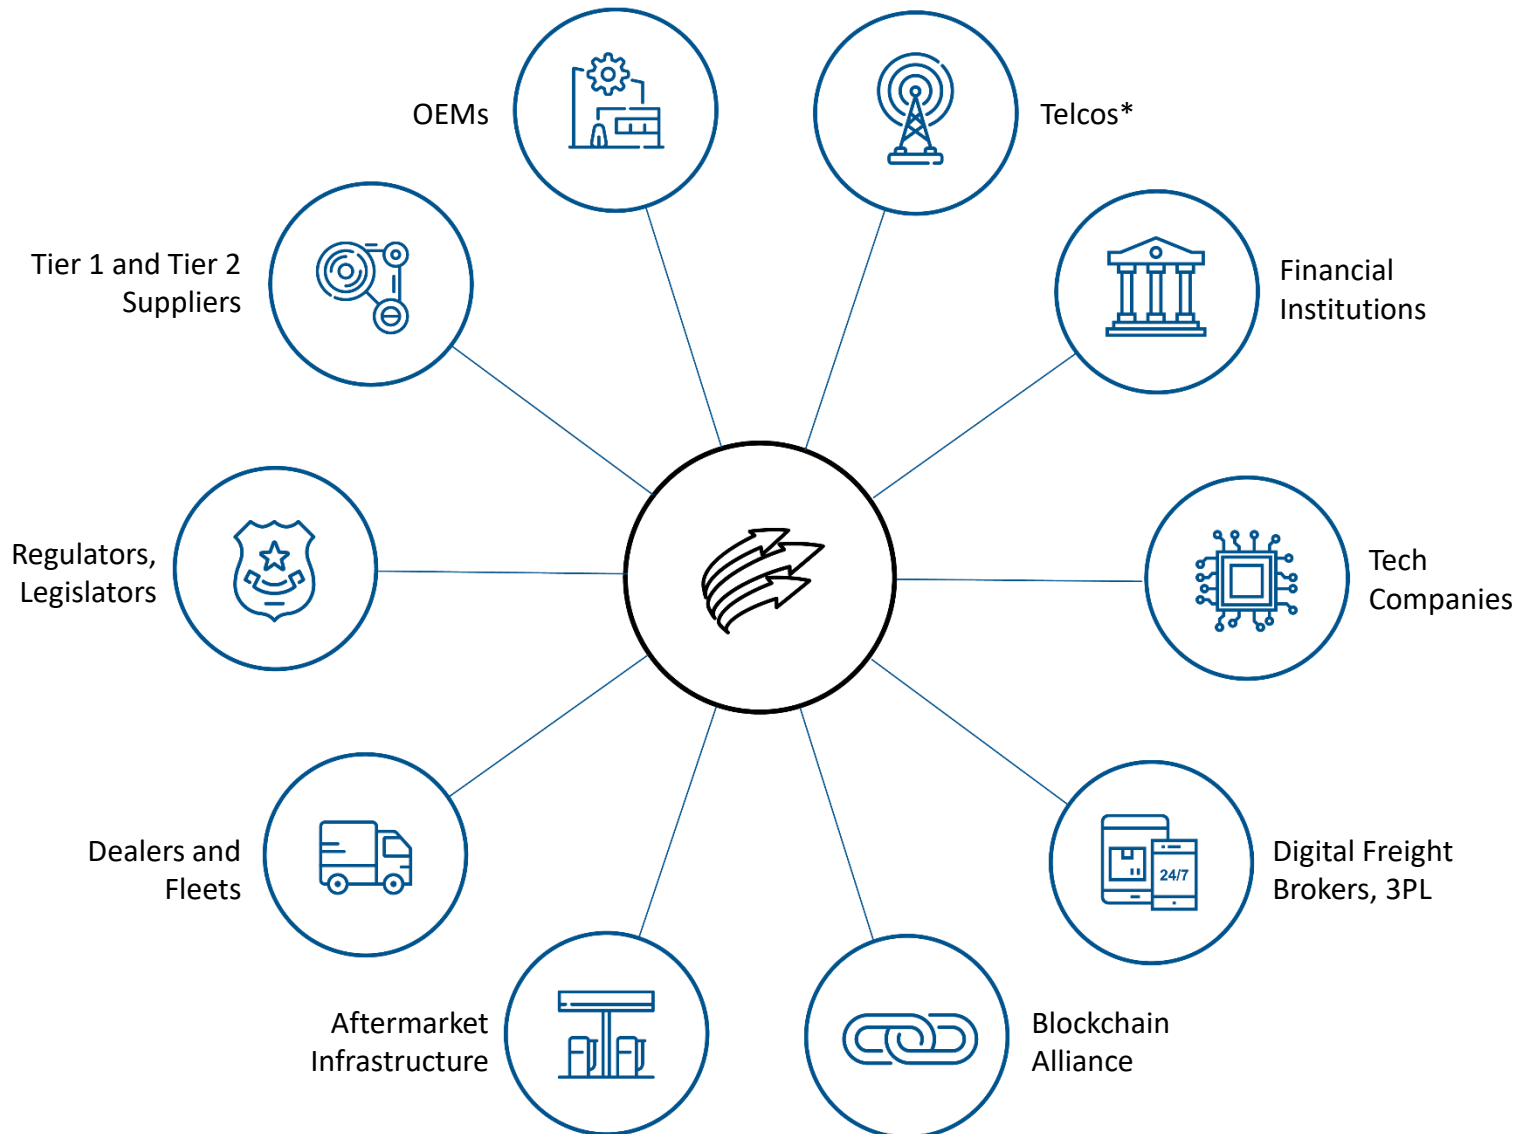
OEMs

Telcos*

Tier 1 and Tier 2 Suppliers

Financial Institutions

Regulators, Legislators

Tech Companies

Dealers and Fleets

Digital Freight Brokers, 3PL

24/7

Aftermarket Infrastructure

Blockchain Alliance